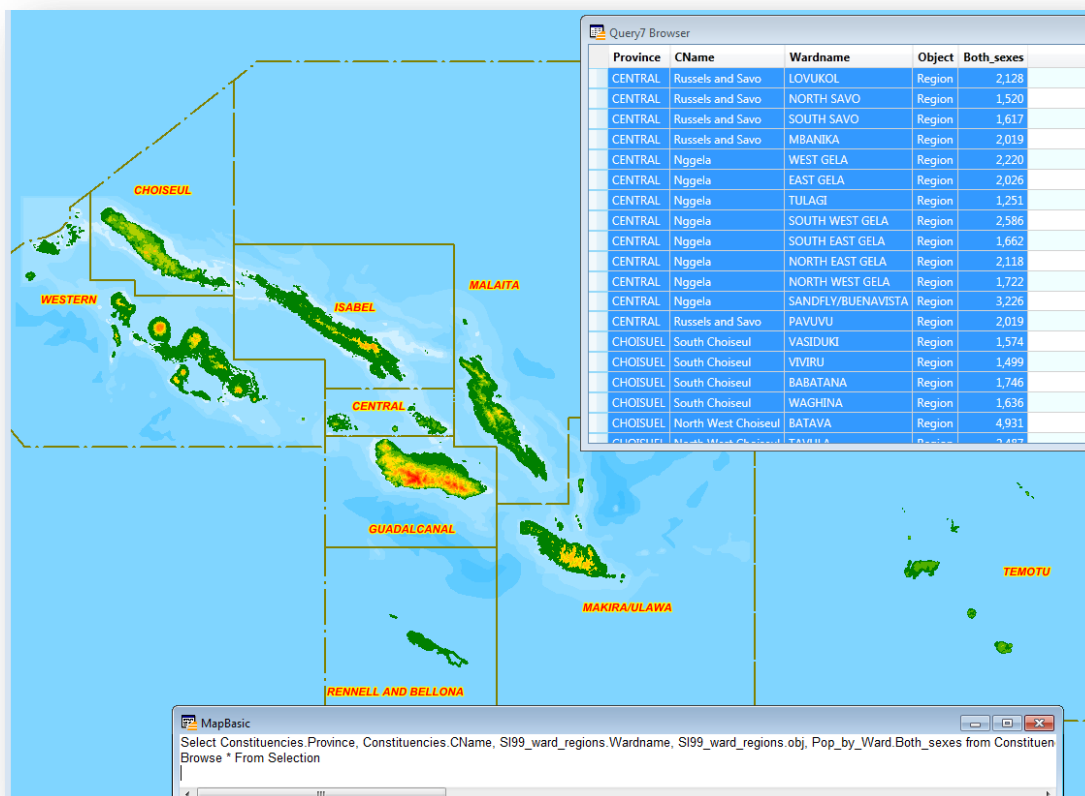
CHOISEUL

WESTERN

ISABEL

MALAITA

CENTRAL

GUADALCANAL

MAKIRA/ULAWA

TEMOTU

RENNELL AND BELLONA

Query7 Browser

| Province | CName | Wardname | Object | Both_sexes |
|---|---|---|---|---|
| CENTRAL | Russels and Savo | LOVUKOL | Region | 2,128 |
| CENTRAL | Russels and Savo | NORTH SAVO | Region | 1,520 |
| CENTRAL | Russels and Savo | SOUTH SAVO | Region | 1,617 |
| CENTRAL | Russels and Savo | MBANIKA | Region | 2,019 |
| CENTRAL | Nggela | WEST GELA | Region | 2,220 |
| CENTRAL | Nggela | EAST GELA | Region | 2,026 |
| CENTRAL | Nggela | TULAGI | Region | 1,251 |
| CENTRAL | Nggela | SOUTH WEST GELA | Region | 2,586 |
| CENTRAL | Nggela | SOUTH EAST GELA | Region | 1,662 |
| CENTRAL | Nggela | NORTH EAST GELA | Region | 2,118 |
| CENTRAL | Nggela | NORTH WEST GELA | Region | 1,722 |
| CENTRAL | Nggela | SANDFLY/BUENAVISTA | Region | 3,226 |
| CENTRAL | Russels and Savo | PAVUVU | Region | 2,019 |
| CHOISUEL | South Choiseul | VASIDUKI | Region | 1,574 |
| CHOISUEL | South Choiseul | VIVIRU | Region | 1,499 |
| CHOISUEL | South Choiseul | BABATANA | Region | 1,746 |
| CHOISUEL | South Choiseul | WAGHINA | Region | 1,636 |
| CHOISUEL | North West Choiseul | BATAVA | Region | 4,931 |
| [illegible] | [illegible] | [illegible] | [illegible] | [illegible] |

MapBasic

Select Constituencies.Province, Constituencies.CName, SI99_ward_regions.Wardname, SI99_ward_regions.obj, Pop_by_Ward.Both_sexes from Constituen
Browse * From Selection